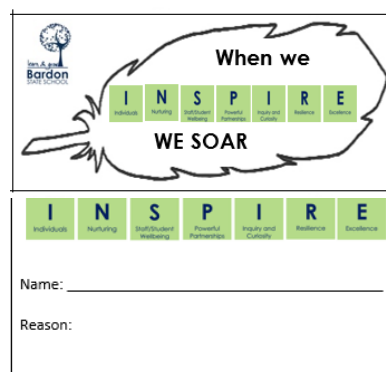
learn & grow
Bardon
STATE SCHOOL

When we

| I | N | S | P | I | R | E |
|---|---|---|---|---|---|---|
| Individuals | Nurturing | Staff/Student Wellbeing | Powerful Partnerships | Inquiry and Curiosity | Resilience | Excellence |

WE SOAR

| I | N | S | P | I | R | E |
|---|---|---|---|---|---|---|
| Individuals | Nurturing | Staff/Student Wellbeing | Powerful Partnerships | Inquiry and Curiosity | Resilience | Excellence |

Name: ___________________________________________

Reason: